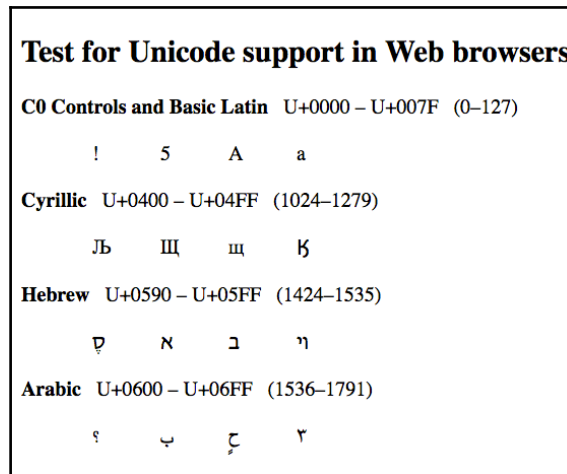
Test for Unicode support in Web browsers

C0 Controls and Basic Latin U+0000 – U+007F (0–127)

! 5 A a

Cyrillic U+0400 – U+04FF (1024–1279)

Љ Щ щ Ҟ

Hebrew U+0590 – U+05FF (1424–1535)

סָ א ב וו

Arabic U+0600 – U+06FF (1536–1791)

؟ ب ڃ ٣